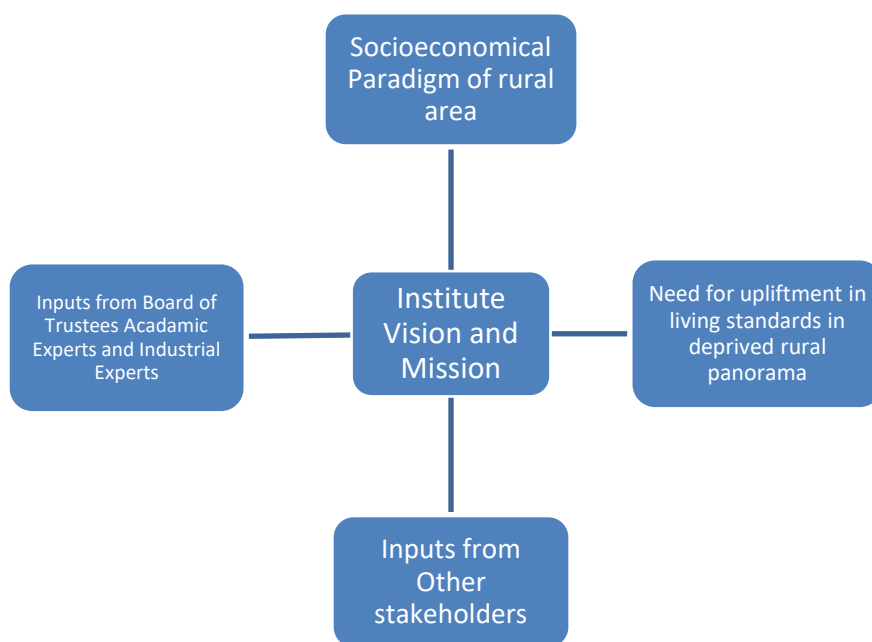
Socioeconomical Paradigm of rural area

Inputs from Board of Trustees Acadamic Experts and Industrial Experts

Institute Vision and Mission

Need for upliftment in living standards in deprived rural panorama

Inputs from Other stakeholders